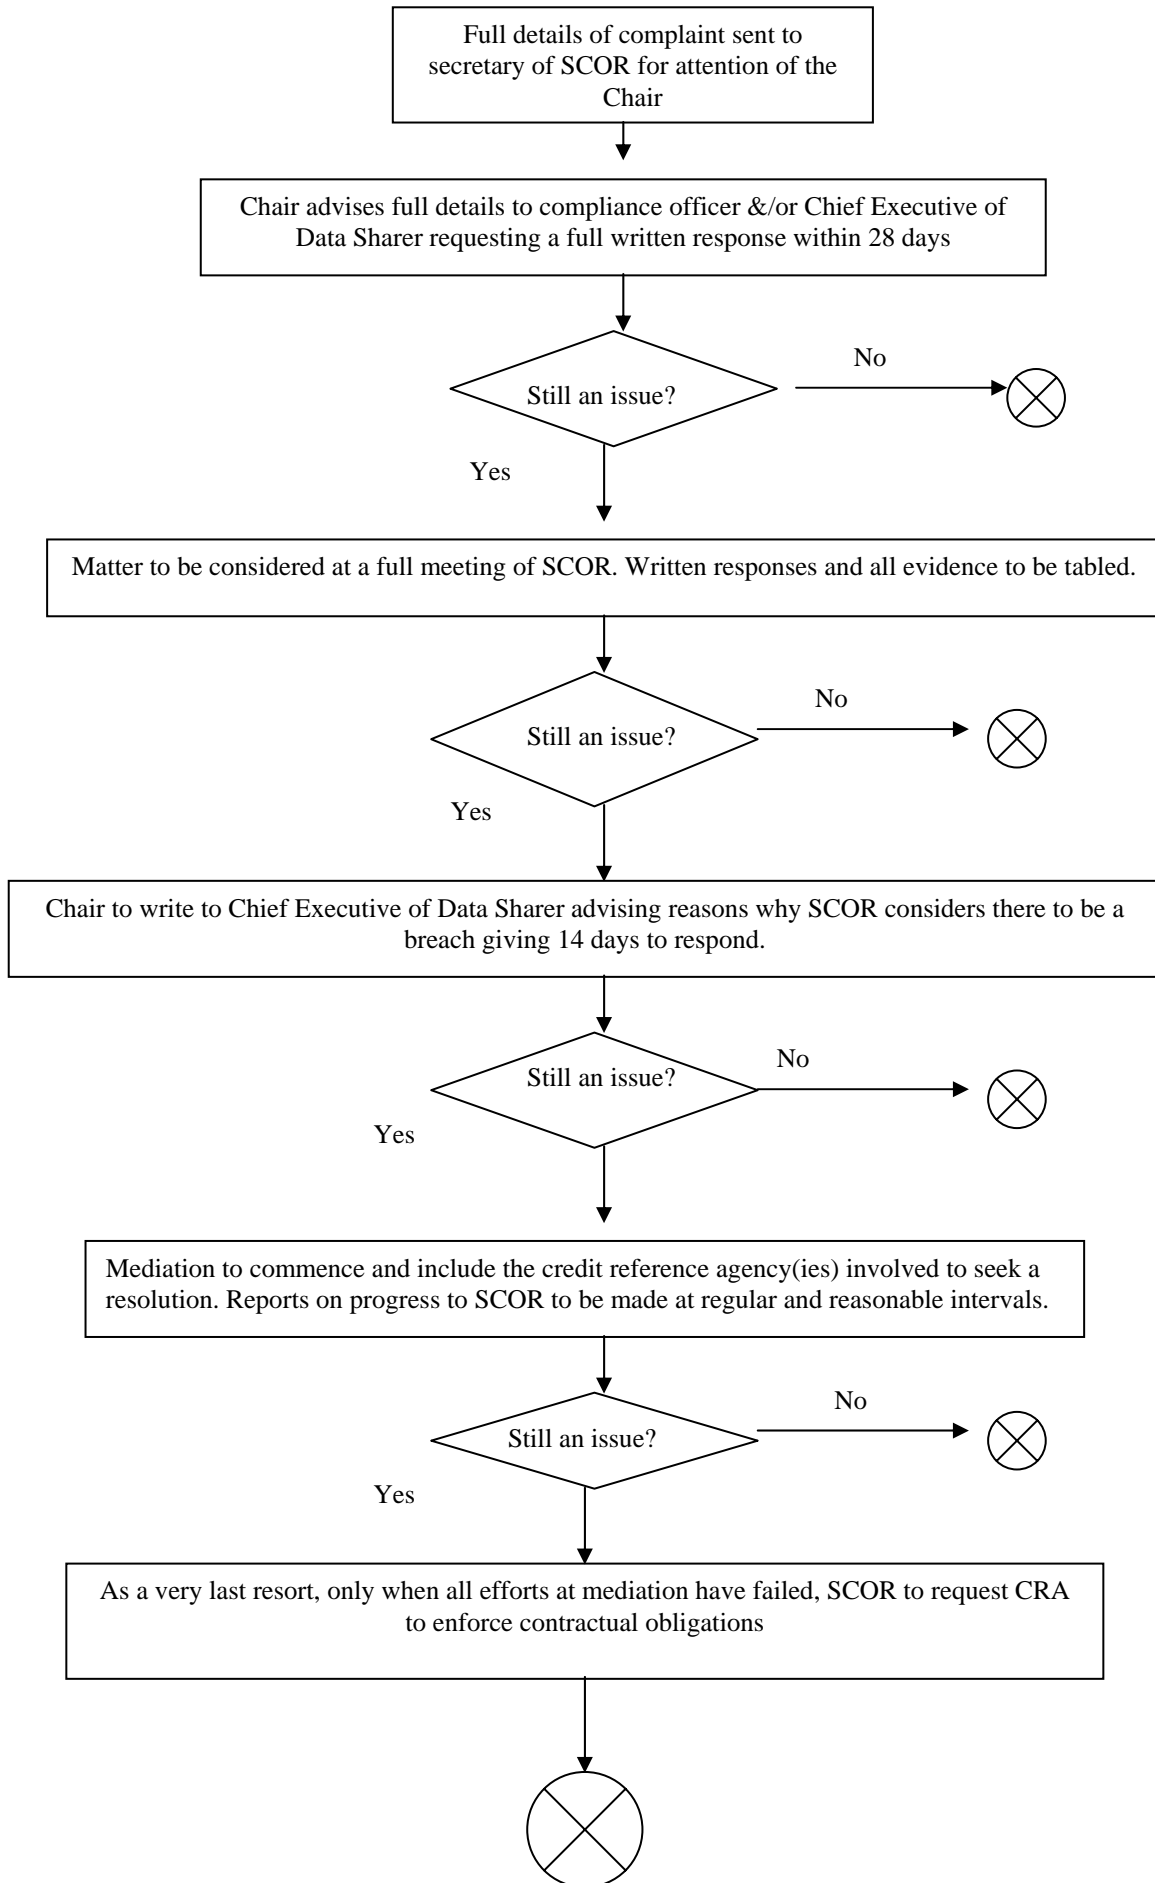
Full details of complaint sent to secretary of SCOR for attention of the Chair

Chair advises full details to compliance officer &/or Chief Executive of Data Sharer requesting a full written response within 28 days

Still an issue?

No

Yes

Matter to be considered at a full meeting of SCOR. Written responses and all evidence to be tabled.

Still an issue?

No

Yes

Chair to write to Chief Executive of Data Sharer advising reasons why SCOR considers there to be a breach giving 14 days to respond.

Still an issue?

No

Yes

Mediation to commence and include the credit reference agency(ies) involved to seek a resolution. Reports on progress to SCOR to be made at regular and reasonable intervals.

Still an issue?

No

Yes

As a very last resort, only when all efforts at mediation have failed, SCOR to request CRA to enforce contractual obligations